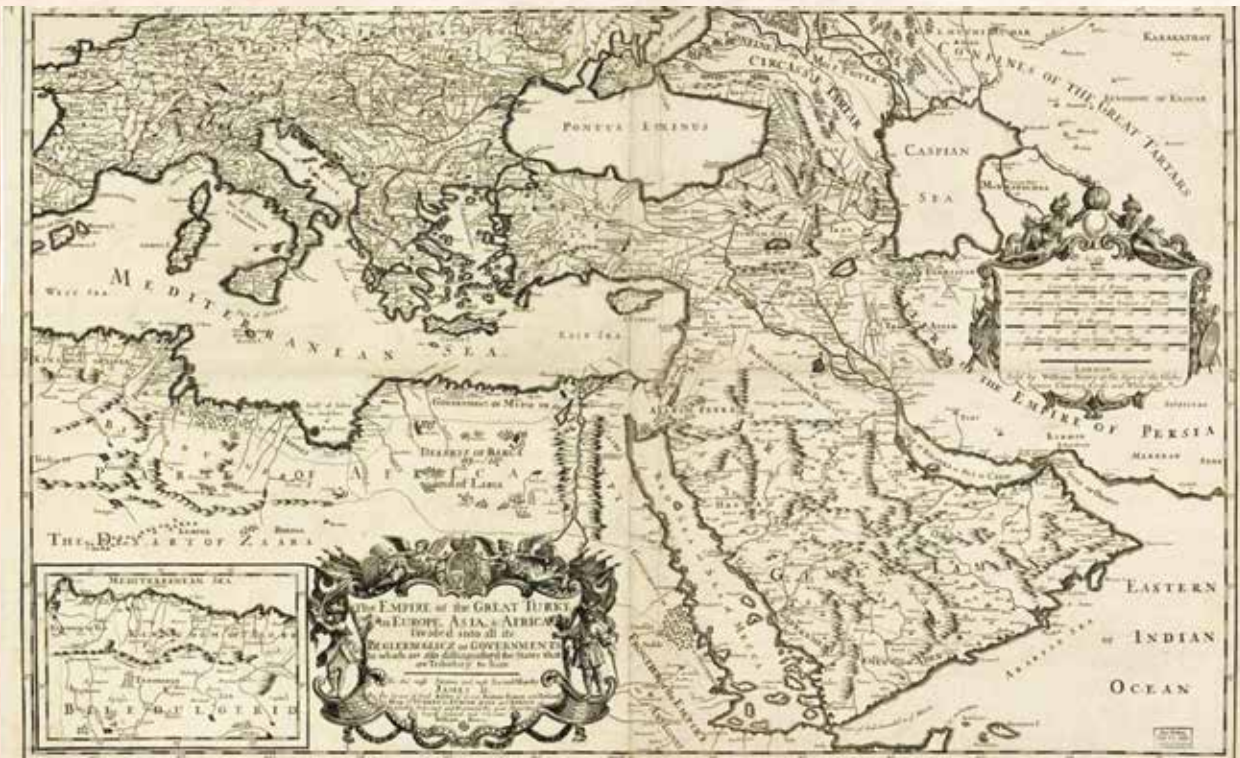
KARAKATHAY

CONFINES OF THE GREAT TARTARS

CIRCASSIA TARTAR

PONTUS EUXINUS

CASPIAN SEA

MEDITERRANEAN SEA

West Sea

East Sea

Government of Mesra

DESERT OF BARCA

PART OF AFRICA

Desert of Lima

THE DESART OF ZAARA

MEDITERRANEAN SEA

BILEDULGERID

THE EMPIRE OF PERSIA

EASTERN

INDIAN

OCEAN

ARABIAN SEA

LONDON

The EMPIRE of the GREAT TURKS in EUROPE, ASIA, & AFRICA Divided into all its BEGLERBEGLICS or GOVERNMENTS in which are also distinguished the States that are Tributary to Him

JAMES II

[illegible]